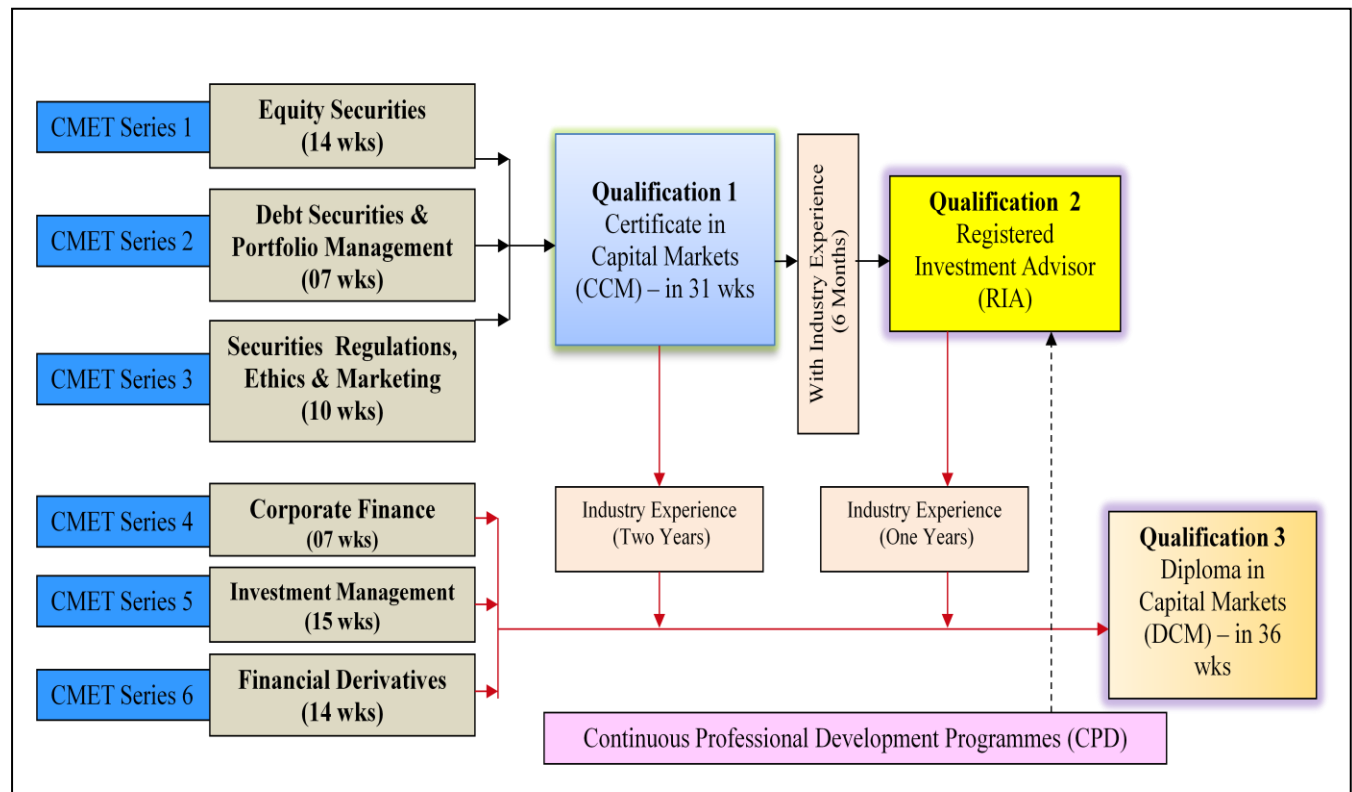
CMET Series 1
Equity Securities
(14 wks)

CMET Series 2
Debt Securities & Portfolio Management
(07 wks)

CMET Series 3
Securities Regulations, Ethics & Marketing
(10 wks)

Qualification 1
Certificate in Capital Markets (CCM) – in 31 wks

With Industry Experience
(6 Months)

Qualification 2
Registered Investment Advisor
(RIA)

CMET Series 4
Corporate Finance
(07 wks)

CMET Series 5
Investment Management
(15 wks)

CMET Series 6
Financial Derivatives
(14 wks)

Industry Experience
(Two Years)

Industry Experience
(One Years)

Qualification 3
Diploma in Capital Markets (DCM) – in 36 wks

Continuous Professional Development Programmes (CPD)